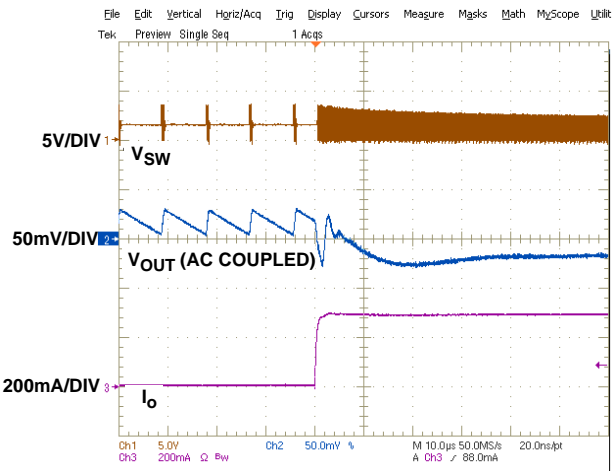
File Edit Vertical Horiz/Acq Trig Display Cursors Measure Masks Math MyScope Utilities Help
Tek Preview Single Seq 1 Acqs

5V/DIV 1
$V_{SW}$

50mV/DIV 2
$V_{OUT}$ (AC COUPLED)

200mA/DIV 3
$I_O$

Ch1 5.0V Ch2 50.0mV M 10.0µs 50.0MS/s 20.0ns/pt
Ch3 200mA Ω $B_W$ A Ch3 ⟋ 88.0mA